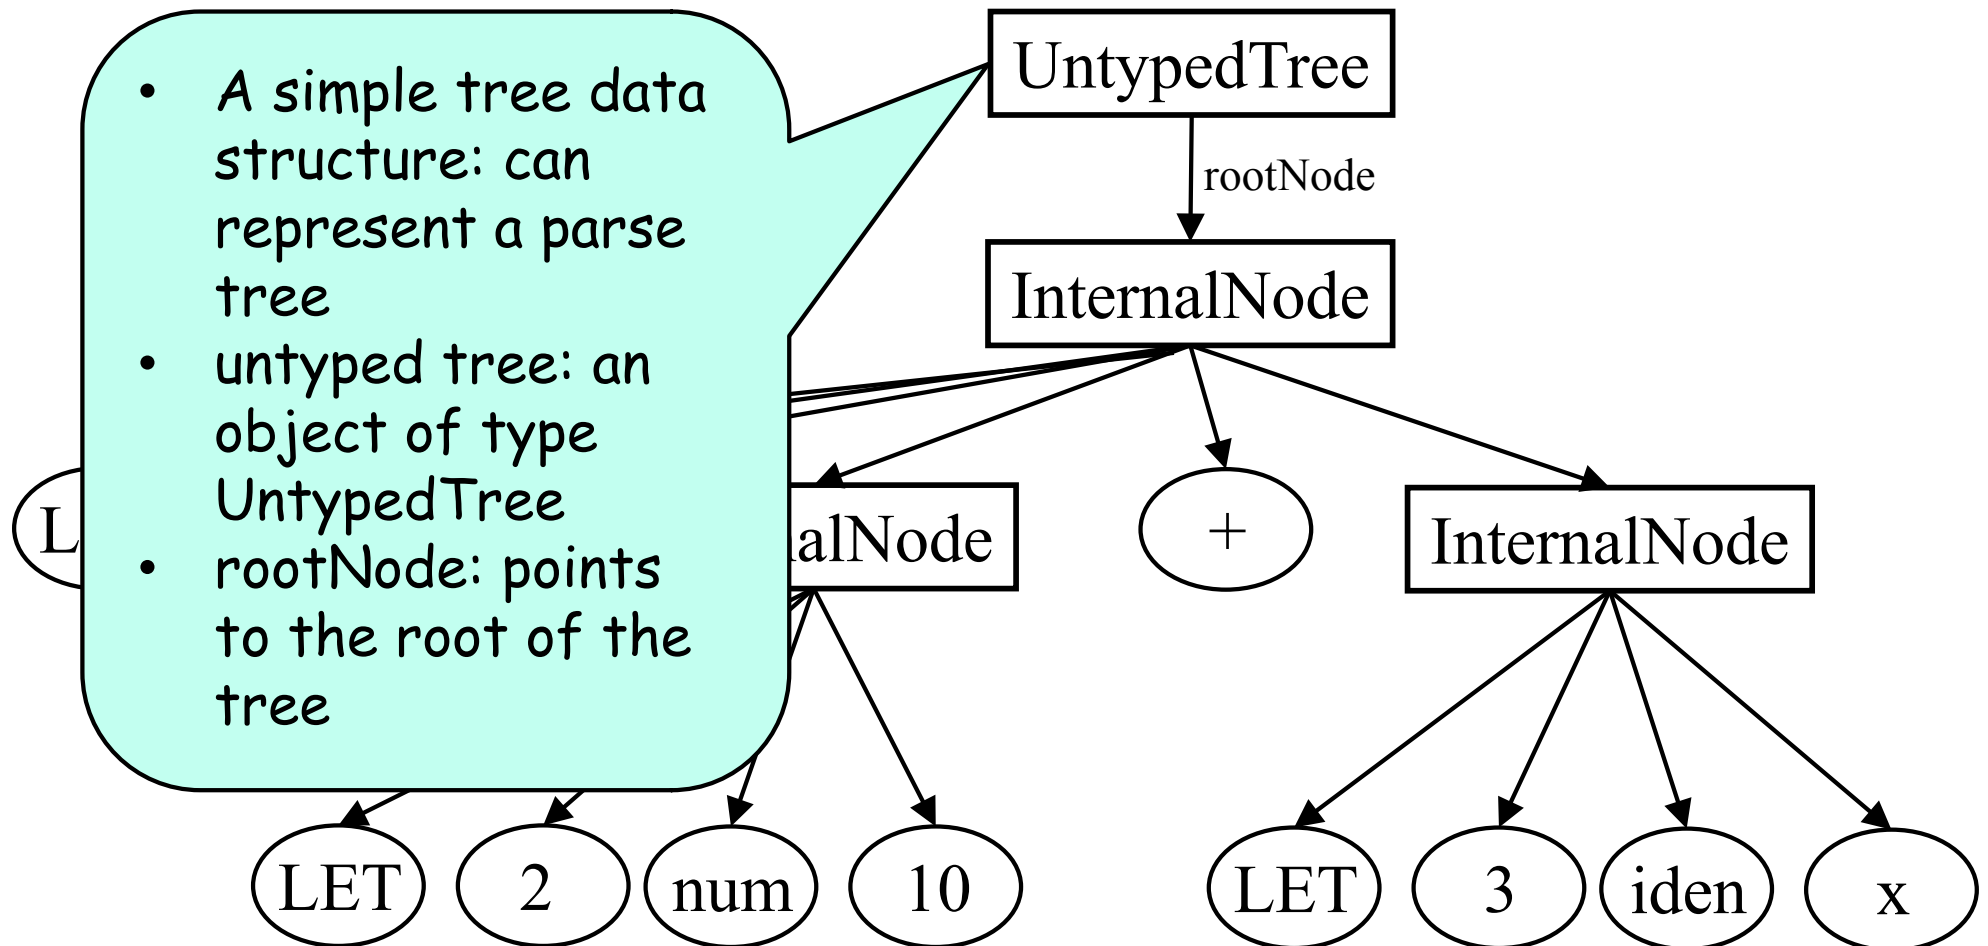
- A simple tree data structure: can represent a parse tree
- untyped tree: an object of type UntypedTree
- rootNode: points to the root of the tree

UntypedTree

rootNode

InternalNode

L

alNode

+

InternalNode

LET

2

num

10

LET

3

iden

x